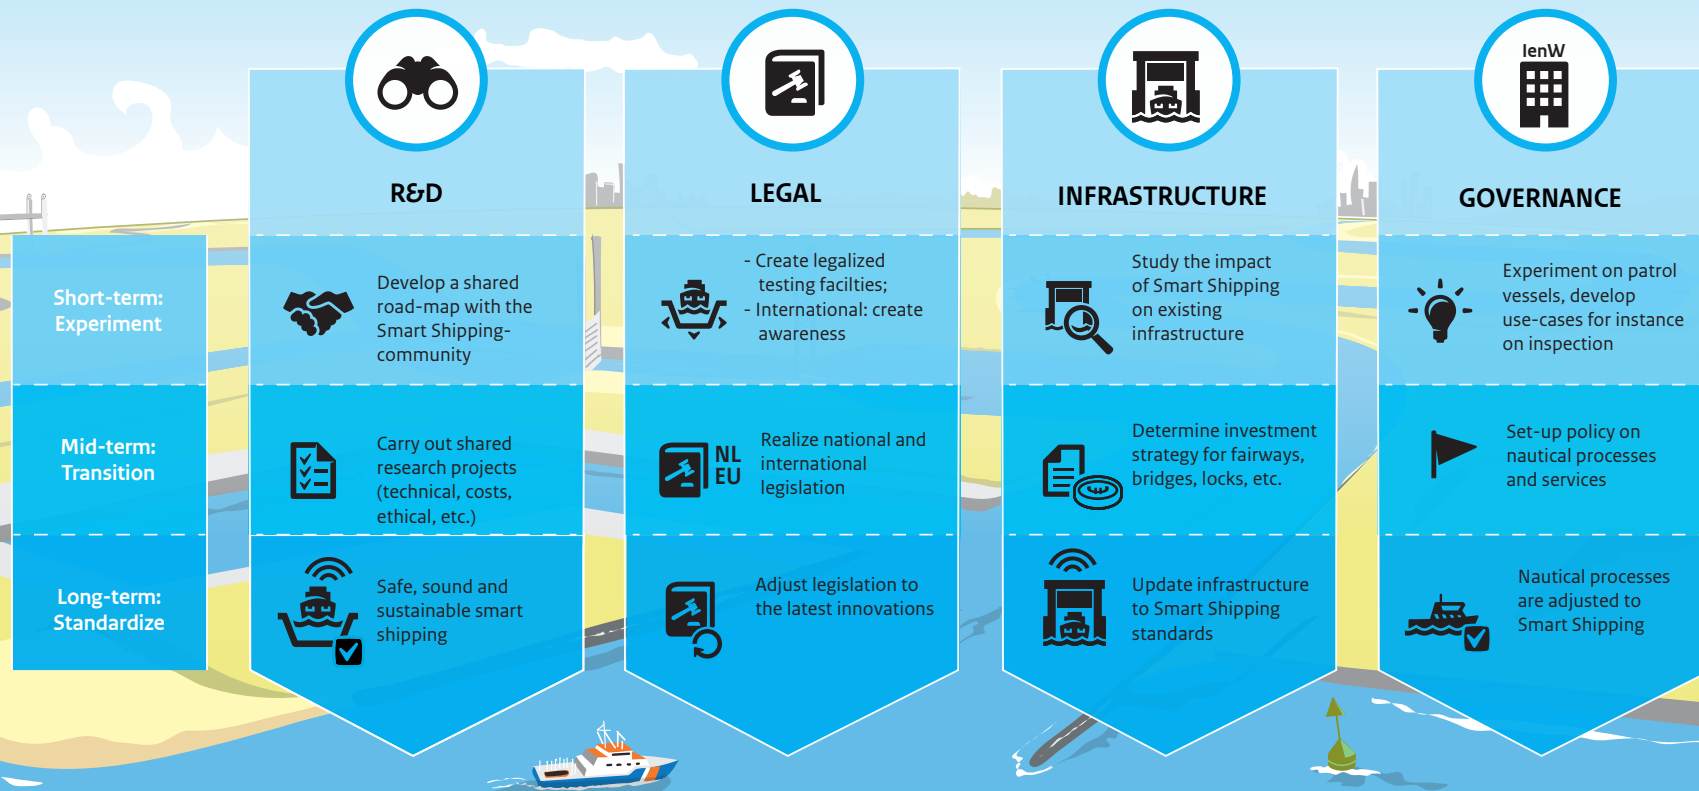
IenW

R&D

LEGAL

INFRASTRUCTURE

GOVERNANCE

Short-term: Experiment

Develop a shared road-map with the Smart Shipping-community

- Create legalized testing facilties;
- International: create awareness

Study the impact of Smart Shipping on existing infrastructure

Experiment on patrol vessels, develop use-cases for instance on inspection

Mid-term: Transition

Carry out shared research projects (technical, costs, ethical, etc.)

NL
EU

Realize national and international legislation

Determine investment strategy for fairways, bridges, locks, etc.

Set-up policy on nautical processes and services

Long-term: Standardize

Safe, sound and sustainable smart shipping

Adjust legislation to the latest innovations

Update infrastructure to Smart Shipping standards

Nautical processes are adjusted to Smart Shipping